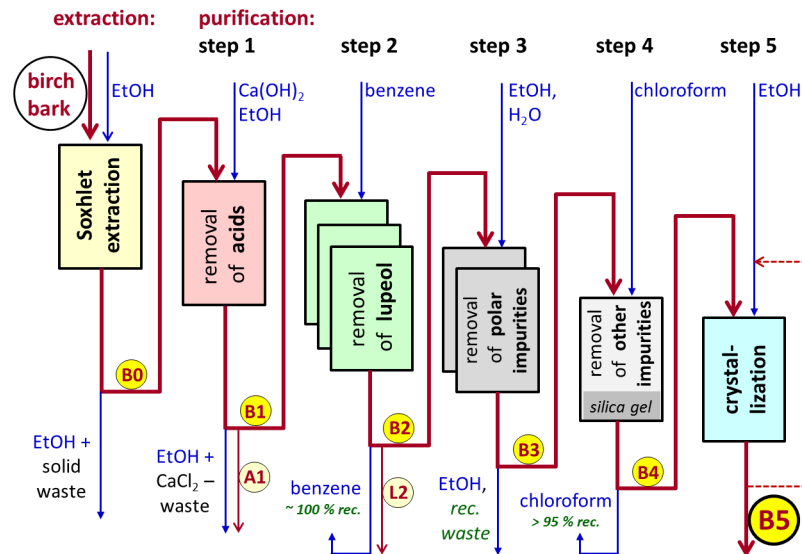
extraction: purification:

step 1 step 2 step 3 step 4 step 5

birch bark

EtOH

Ca(OH)$_2$
EtOH

benzene

EtOH, H$_2$O

chloroform

EtOH

Soxhlet extraction

removal of acids

removal of lupeol

removal of polar impurities

removal of other impurities

silica gel

crystal-lization

B0

B1

B2

B3

B4

B5

A1

L2

EtOH + solid waste

EtOH + CaCl$_2$ – waste

benzene
~ 100 % rec.

EtOH, rec. waste

chloroform
> 95 % rec.